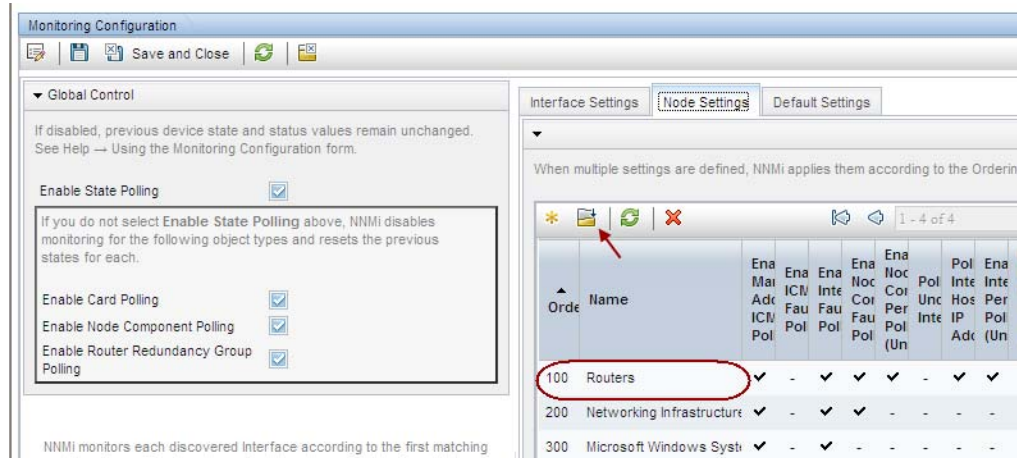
Monitoring Configuration

Save and Close

▾ Global Control

If disabled, previous device state and status values remain unchanged. See Help → Using the Monitoring Configuration form.

Enable State Polling

If you do not select **Enable State Polling** above, NNMi disables monitoring for the following object types and resets the previous states for each.

Enable Card Polling

Enable Node Component Polling

Enable Router Redundancy Group Polling

NNMi monitors each discovered Interface according to the first matching

Interface Settings | Node Settings | Default Settings

When multiple settings are defined, NNMi applies them according to the Orderin

1 - 4 of 4

| Orde | Name | Ena Mai Adc ICM Pol | Ena ICM Fau Pol | Ena Inte Fau Pol | Ena Noc Cor Fau Pol | Ena Noc Cor Per Pol (Un | Pol Unc Inte | Pol Inte Hos IP Adc | Ena Inte Per Pol (Un |
|---|---|---|---|---|---|---|---|---|---|
| 100 | Routers | ✔ | - | ✔ | ✔ | ✔ | - | ✔ | ✔ |
| 200 | Networking Infrastructure | ✔ | - | ✔ | ✔ | - | - | - | - |
| 300 | Microsoft Windows Syste | ✔ | - | ✔ | - | - | - | - | - |